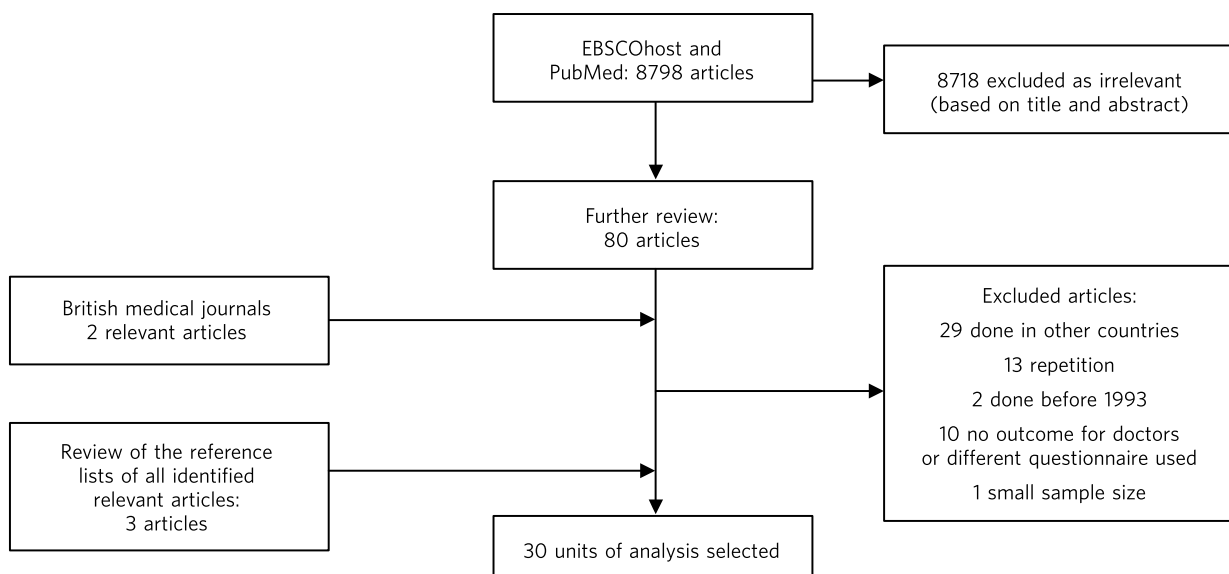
EBSCOhost and PubMed: 8798 articles

8718 excluded as irrelevant (based on title and abstract)

Further review: 80 articles

British medical journals 2 relevant articles

Excluded articles:

29 done in other countries

13 repetition

2 done before 1993

10 no outcome for doctors or different questionnaire used

1 small sample size

Review of the reference lists of all identified relevant articles: 3 articles

30 units of analysis selected